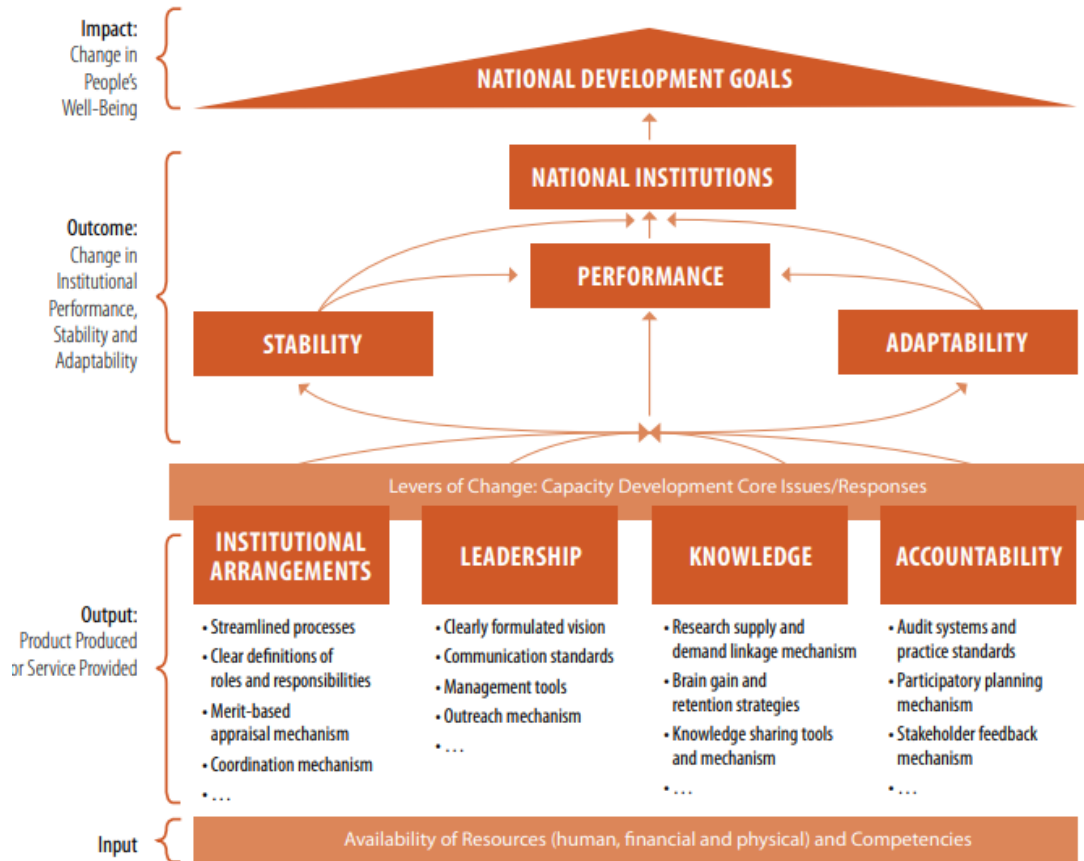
Impact:
Change in People's Well-Being

NATIONAL DEVELOPMENT GOALS

Outcome:
Change in Institutional Performance, Stability and Adaptability

NATIONAL INSTITUTIONS

PERFORMANCE

STABILITY

ADAPTABILITY

Levers of Change: Capacity Development Core Issues/Responses

Output:
Product Produced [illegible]r Service Provided

INSTITUTIONAL ARRANGEMENTS
• Streamlined processes
• Clear definitions of roles and responsibilities
• Merit-based appraisal mechanism
• Coordination mechanism
• …

LEADERSHIP
• Clearly formulated vision
• Communication standards
• Management tools
• Outreach mechanism
• …

KNOWLEDGE
• Research supply and demand linkage mechanism
• Brain gain and retention strategies
• Knowledge sharing tools and mechanism
• …

ACCOUNTABILITY
• Audit systems and practice standards
• Participatory planning mechanism
• Stakeholder feedback mechanism
• …

Input
Availability of Resources (human, financial and physical) and Competencies